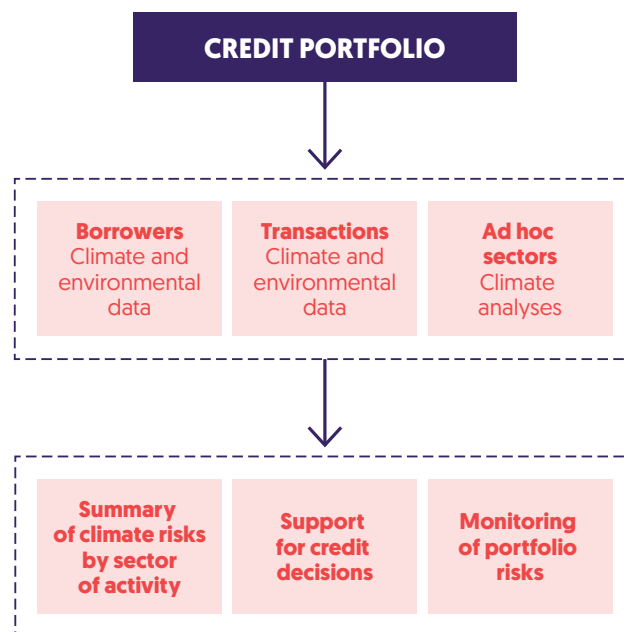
CREDIT PORTFOLIO

Borrowers
Climate and environmental data

Transactions
Climate and environmental data

Ad hoc sectors
Climate analyses

Summary of climate risks by sector of activity

Support for credit decisions

Monitoring of portfolio risks